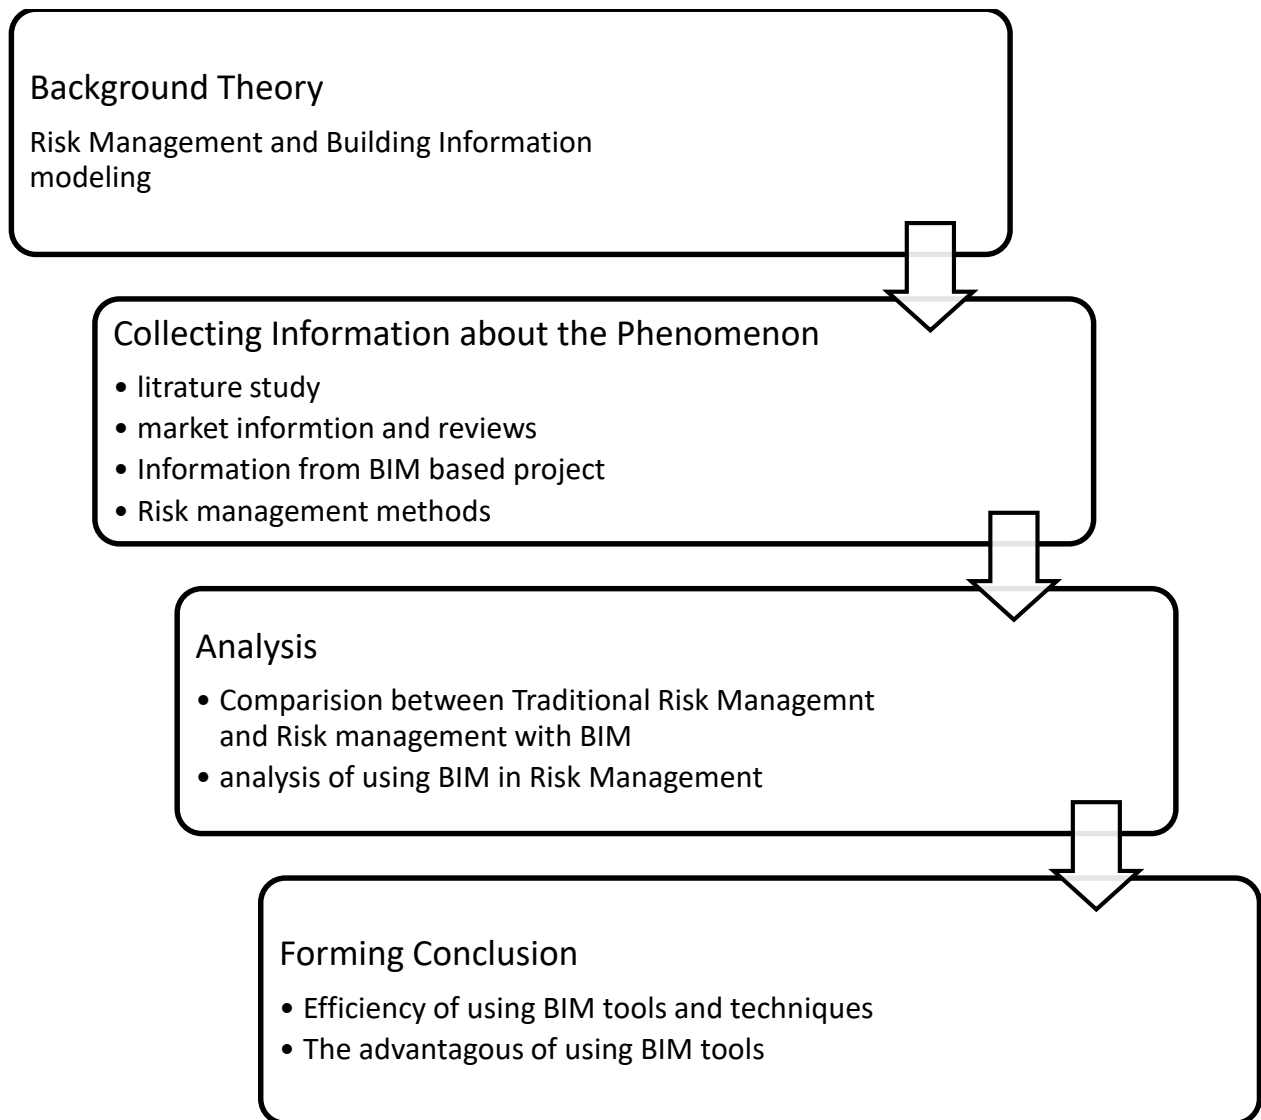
Background Theory

Risk Management and Building Information modeling

Collecting Information about the Phenomenon

• litrature study
• market informtion and reviews
• Information from BIM based project
• Risk management methods

Analysis

• Comparision between Traditional Risk Managemnt and Risk management with BIM
• analysis of using BIM in Risk Management

Forming Conclusion

• Efficiency of using BIM tools and techniques
• The advantagous of using BIM tools